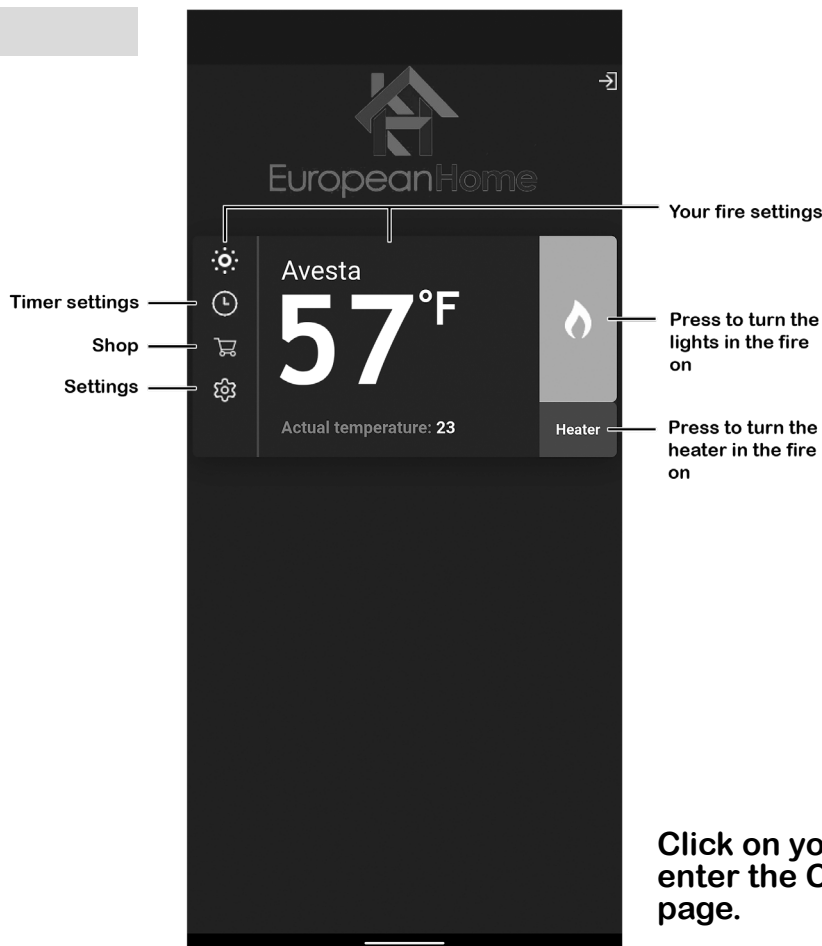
EuropeanHome

Your fire settings

Avesta

57°F

Timer settings

Shop

Settings

Press to turn the lights in the fire on

Actual temperature: 23

Heater

Press to turn the heater in the fire on

Click on yo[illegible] enter the C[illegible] page.